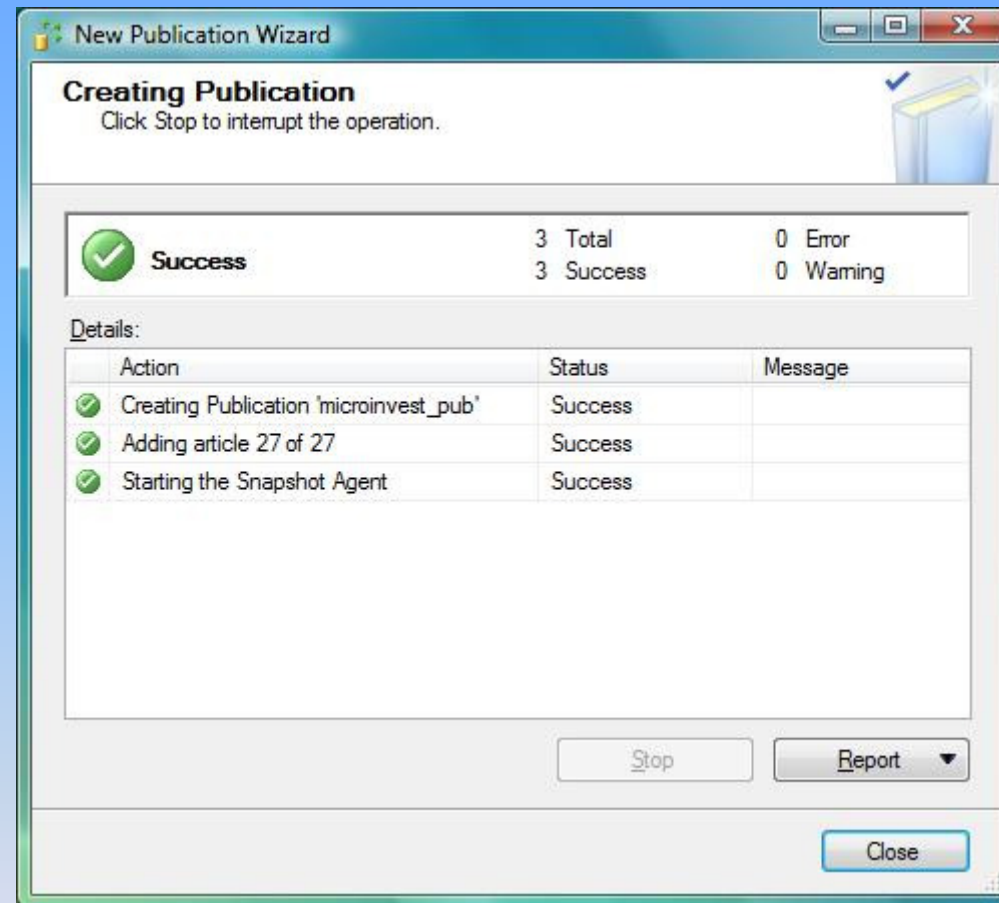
New Publication Wizard

Creating Publication
Click Stop to interrupt the operation.

Success

3 Total
3 Success

0 Error
0 Warning

Details:

| Action | Status | Message |
|---|---|---|
| Creating Publication 'microinvest_pub' | Success | |
| Adding article 27 of 27 | Success | |
| Starting the Snapshot Agent | Success | |

Stop

Report

Close